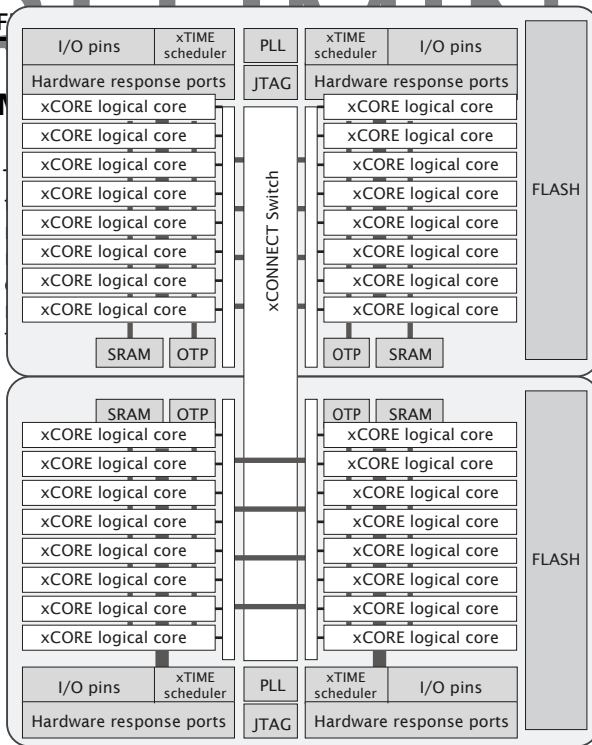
I/O pins

xTIME scheduler

PLL

xTIME scheduler

I/O pins

Hardware response ports

JTAG

Hardware response ports

xCORE logical core

xCORE logical core

xCORE logical core

xCORE logical core

xCORE logical core

xCORE logical core

xCORE logical core

xCORE logical core

xCORE logical core

xCORE logical core

xCORE logical core

xCORE logical core

xCORE logical core

xCORE logical core

xCORE logical core

xCORE logical core

xCONNECT Switch

FLASH

SRAM

OTP

OTP

SRAM

SRAM

OTP

OTP

SRAM

xCORE logical core

xCORE logical core

xCORE logical core

xCORE logical core

xCORE logical core

xCORE logical core

xCORE logical core

xCORE logical core

xCORE logical core

xCORE logical core

xCORE logical core

xCORE logical core

xCORE logical core

xCORE logical core

xCORE logical core

xCORE logical core

FLASH

I/O pins

xTIME scheduler

PLL

xTIME scheduler

I/O pins

Hardware response ports

JTAG

Hardware response ports